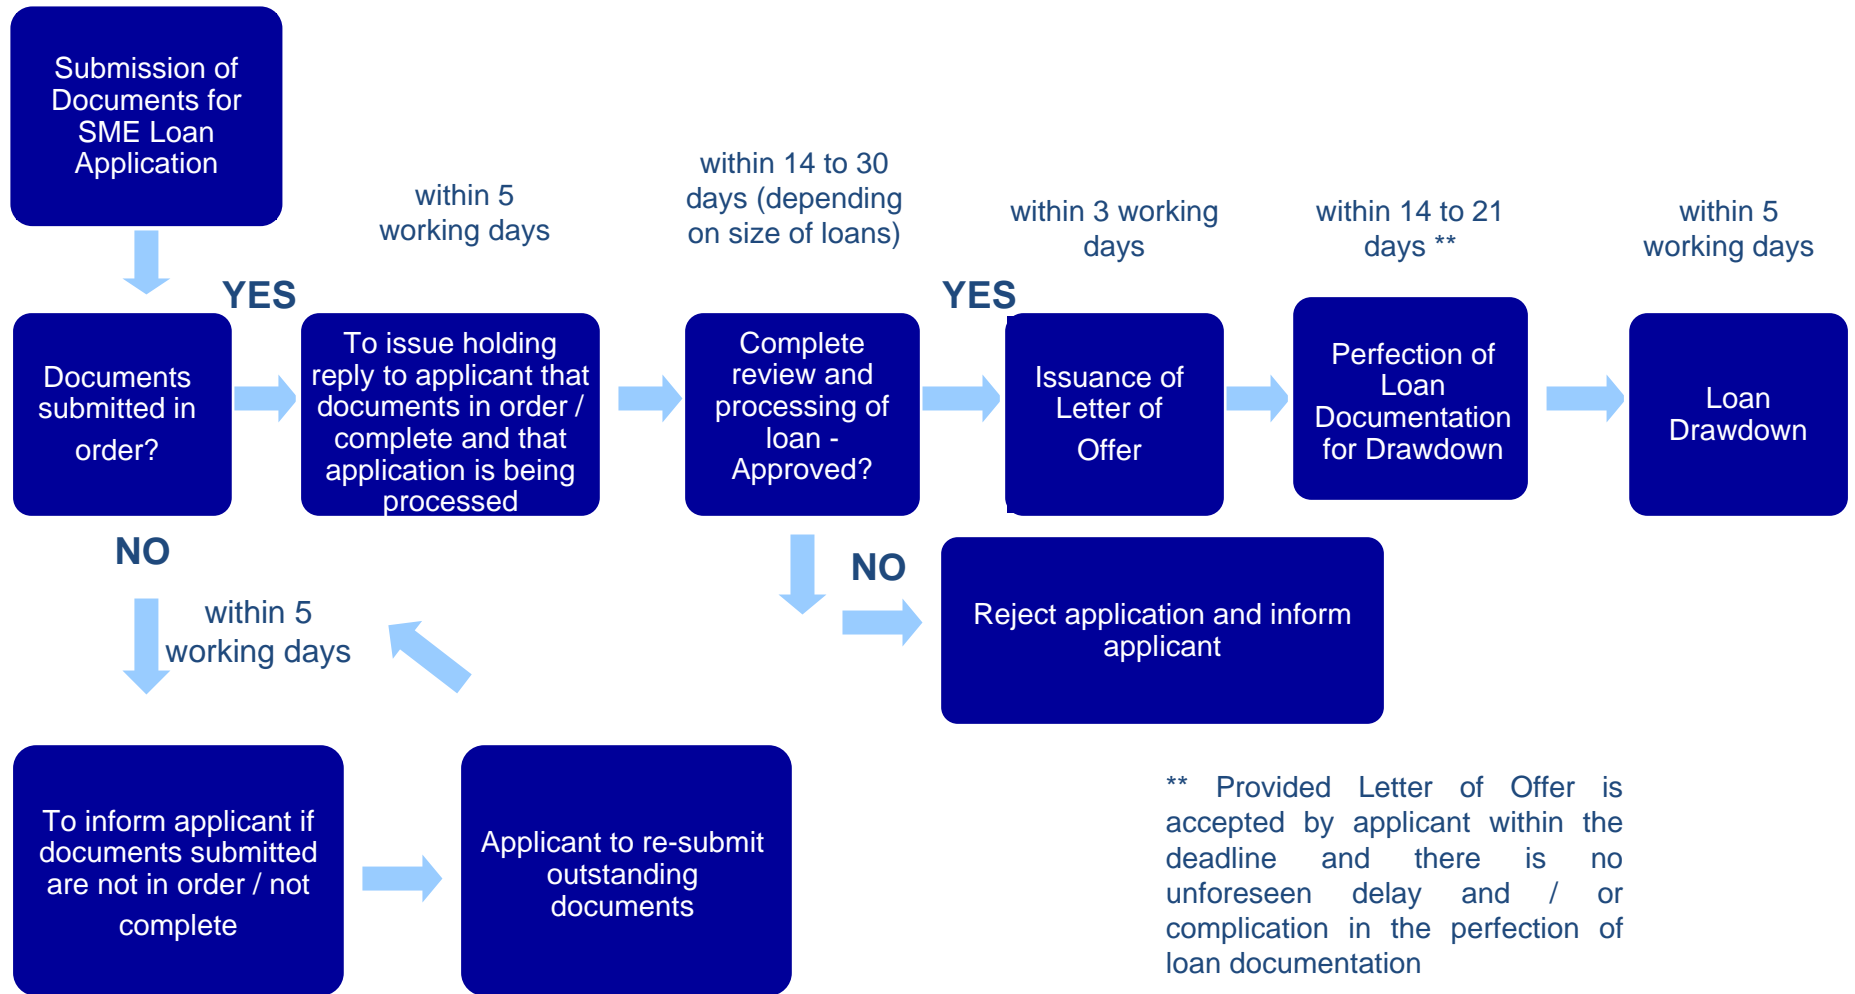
Submission of Documents for SME Loan Application

within 5 working days

within 14 to 30 days (depending on size of loans)

within 3 working days

within 14 to 21 days **

within 5 working days

YES

Documents submitted in order?

To issue holding reply to applicant that documents in order / complete and that application is being processed

Complete review and processing of loan - Approved?

YES

Issuance of Letter of Offer

Perfection of Loan Documentation for Drawdown

Loan Drawdown

NO

NO

within 5 working days

Reject application and inform applicant

To inform applicant if documents submitted are not in order / not complete

Applicant to re-submit outstanding documents

** Provided Letter of Offer is accepted by applicant within the deadline and there is no unforeseen delay and / or complication in the perfection of loan documentation